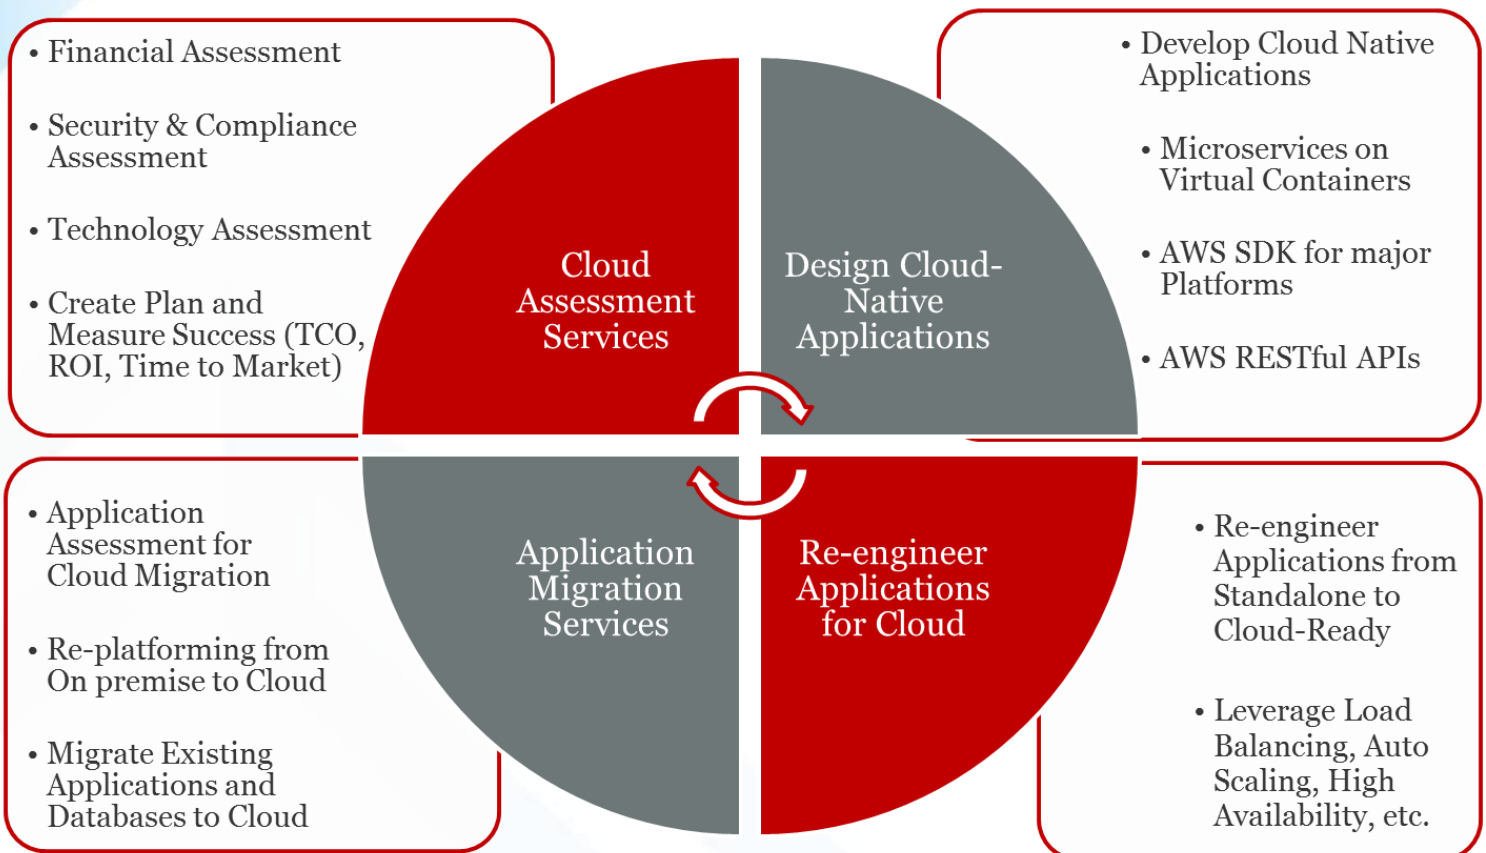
• Financial Assessment

• Security & Compliance Assessment

• Technology Assessment

• Create Plan and Measure Success (TCO, ROI, Time to Market)

Cloud Assessment Services

Design Cloud-Native Applications

• Develop Cloud Native Applications

• Microservices on Virtual Containers

• AWS SDK for major Platforms

• AWS RESTful APIs

• Application Assessment for Cloud Migration

• Re-platforming from On premise to Cloud

• Migrate Existing Applications and Databases to Cloud

Application Migration Services

Re-engineer Applications for Cloud

• Re-engineer Applications from Standalone to Cloud-Ready

• Leverage Load Balancing, Auto Scaling, High Availability, etc.